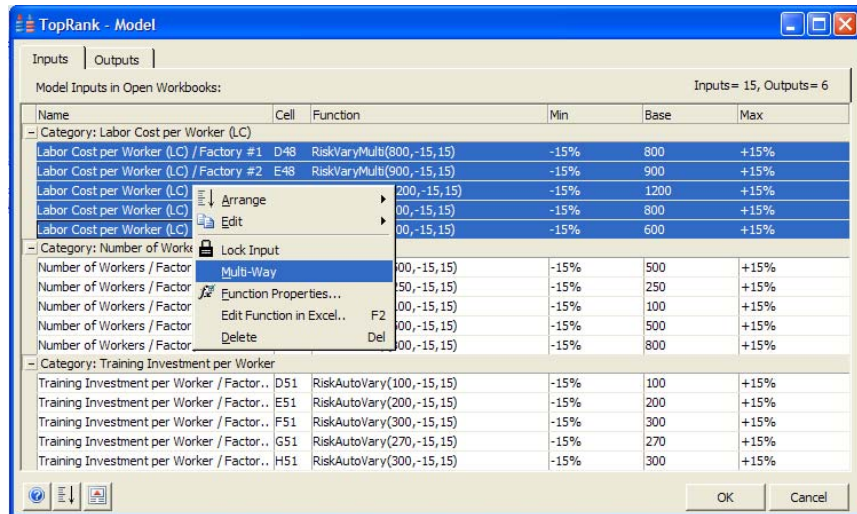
TopRank - Model

Inputs | Outputs

Model Inputs in Open Workbooks:

Inputs= 15, Outputs= 6

| Name | Cell | Function | Min | Base | Max |
|---|---|---|---|---|---|
| − Category: Labor Cost per Worker (LC) | | | | | |
| Labor Cost per Worker (LC) / Factory #1 | D48 | RiskVaryMulti(800,-15,15) | -15% | 800 | +15% |
| Labor Cost per Worker (LC) / Factory #2 | E48 | RiskVaryMulti(900,-15,15) | -15% | 900 | +15% |
| Labor Cost per Worker (LC) | | 200,-15,15) | -15% | 1200 | +15% |
| Labor Cost per Worker (LC) | | 00,-15,15) | -15% | 800 | +15% |
| Labor Cost per Worker (LC) | | 00,-15,15) | -15% | 600 | +15% |
| − Category: Number of Worke | | | | | |
| Number of Workers / Factor | | 00,-15,15) | -15% | 500 | +15% |
| Number of Workers / Factor | | 250,-15,15) | -15% | 250 | +15% |
| Number of Workers / Factor | | 00,-15,15) | -15% | 100 | +15% |
| Number of Workers / Factor | | 00,-15,15) | -15% | 500 | +15% |
| Number of Workers / Factor | | 00,-15,15) | -15% | 800 | +15% |
| − Category: Training Investment per Worker | | | | | |
| Training Investment per Worker / Factor.. | D51 | RiskAutoVary(100,-15,15) | -15% | 100 | +15% |
| Training Investment per Worker / Factor.. | E51 | RiskAutoVary(200,-15,15) | -15% | 200 | +15% |
| Training Investment per Worker / Factor.. | F51 | RiskAutoVary(300,-15,15) | -15% | 300 | +15% |
| Training Investment per Worker / Factor.. | G51 | RiskAutoVary(270,-15,15) | -15% | 270 | +15% |
| Training Investment per Worker / Factor.. | H51 | RiskAutoVary(300,-15,15) | -15% | 300 | +15% |

Arrange
Edit
Lock Input
Multi-Way
Function Properties...
Edit Function in Excel.. F2
Delete Del

OK
Cancel